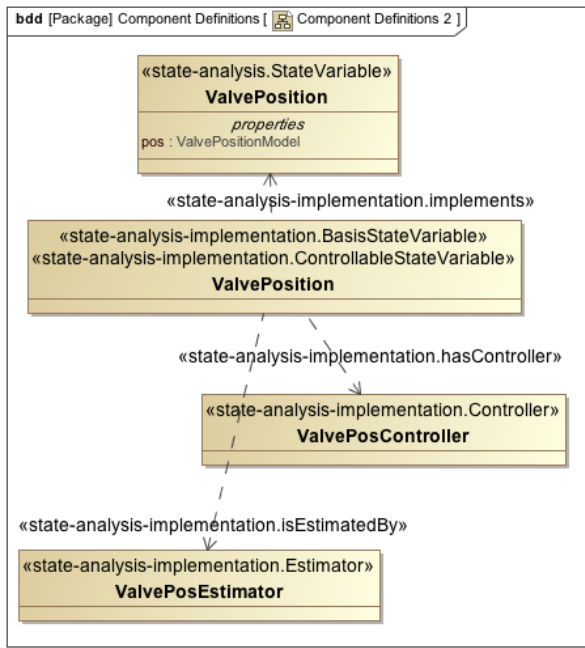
**bdd** [Package] Component Definitions [ Component Definitions 2 ]

«state-analysis.StateVariable»
**ValvePosition**
*properties*
pos : ValvePositionModel

«state-analysis-implementation.implements»

«state-analysis-implementation.BasisStateVariable»
«state-analysis-implementation.ControllableStateVariable»
**ValvePosition**

«state-analysis-implementation.hasController»

«state-analysis-implementation.Controller»
**ValvePosController**

«state-analysis-implementation.isEstimatedBy»

«state-analysis-implementation.Estimator»
**ValvePosEstimator**